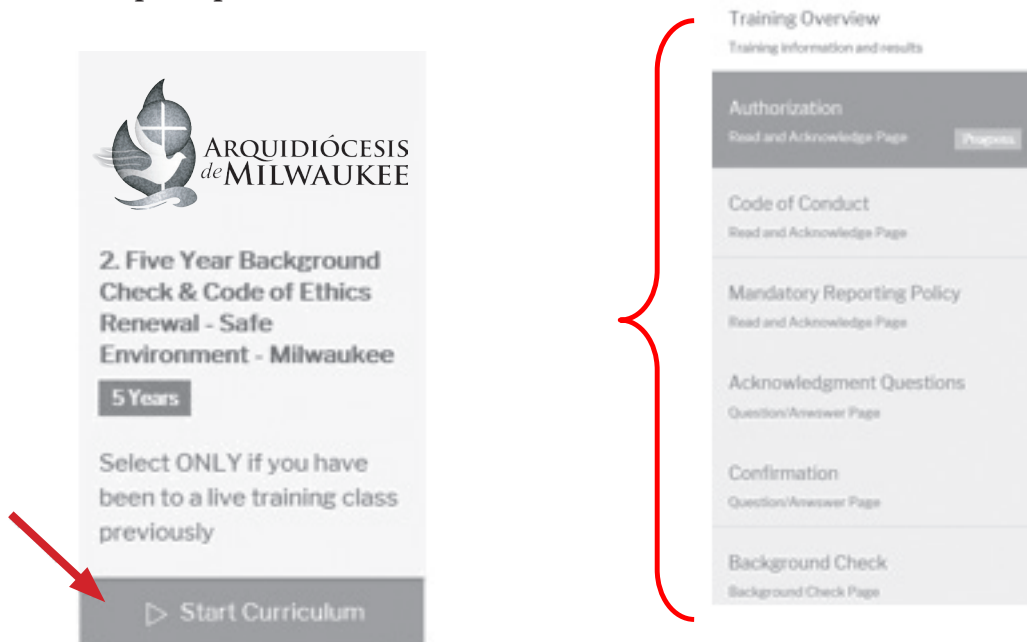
ARQUIDIÓCESIS de MILWAUKEE

2. Five Year Background Check & Code of Ethics Renewal - Safe Environment - Milwaukee

5 Years

Select ONLY if you have been to a live training class previously

▷ Start Curriculum

Training Overview
Training information and results

Authorization
Read and Acknowledge Page
Progress

Code of Conduct
Read and Acknowledge Page

Mandatory Reporting Policy
Read and Acknowledge Page

Acknowledgment Questions
Question/Anwswer Page

Confirmation
Question/Anwswer Page

Background Check
Background Check Page